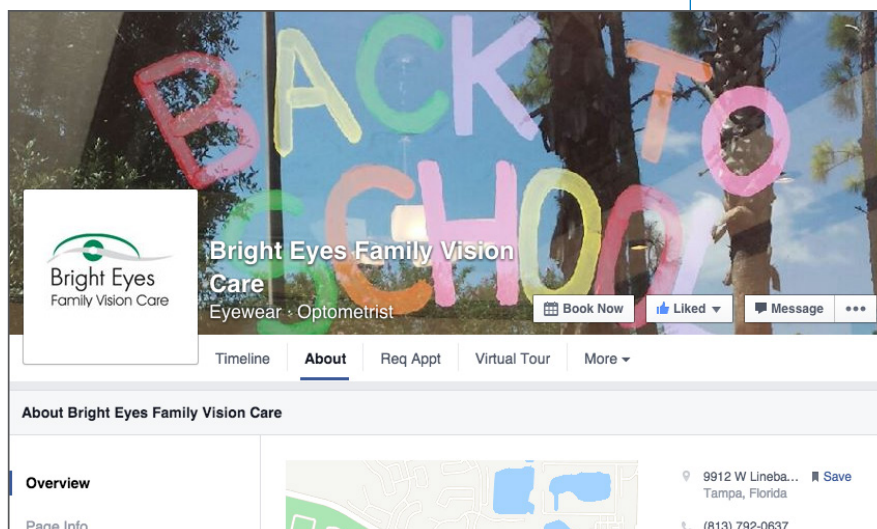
BACK TO SCHOOL

Bright Eyes
Family Vision Care

Bright Eyes Family Vision Care
Eyewear · Optometrist

Book Now
Liked
Message
•••

Timeline
About
Req Appt
Virtual Tour
More

About Bright Eyes Family Vision Care

Overview
Page Info

9912 W Lineba...
Save
Tampa, Florida
(813) 792-0637